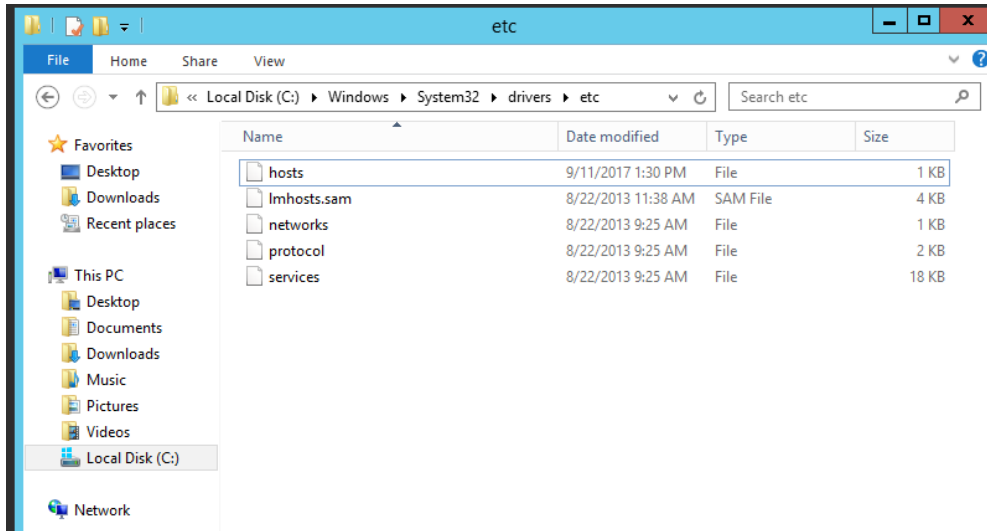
etc

File Home Share View

« Local Disk (C:) ▸ Windows ▸ System32 ▸ drivers ▸ etc

Search etc

Favorites
Desktop
Downloads
Recent places

This PC
Desktop
Documents
Downloads
Music
Pictures
Videos
Local Disk (C:)

Network

| Name | Date modified | Type | Size |
|---|---|---|---|
| hosts | 9/11/2017 1:30 PM | File | 1 KB |
| lmhosts.sam | 8/22/2013 11:38 AM | SAM File | 4 KB |
| networks | 8/22/2013 9:25 AM | File | 1 KB |
| protocol | 8/22/2013 9:25 AM | File | 2 KB |
| services | 8/22/2013 9:25 AM | File | 18 KB |